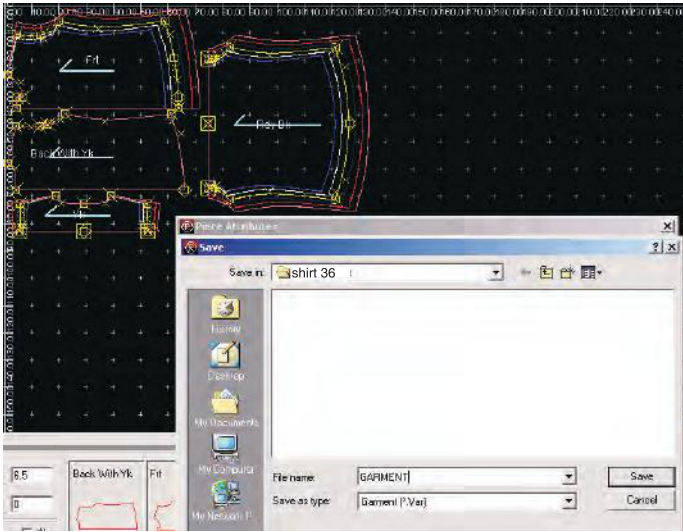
Frt

Back With Yk

Piece Attributes

Save

Save in: shirt 36

History

Desktop

My Documents

My Computer

My Network P...

File name: GARMENT

Save as type: Garment (*.Var)

Save

Cancel

6.5

0

Back With Yk

Frt